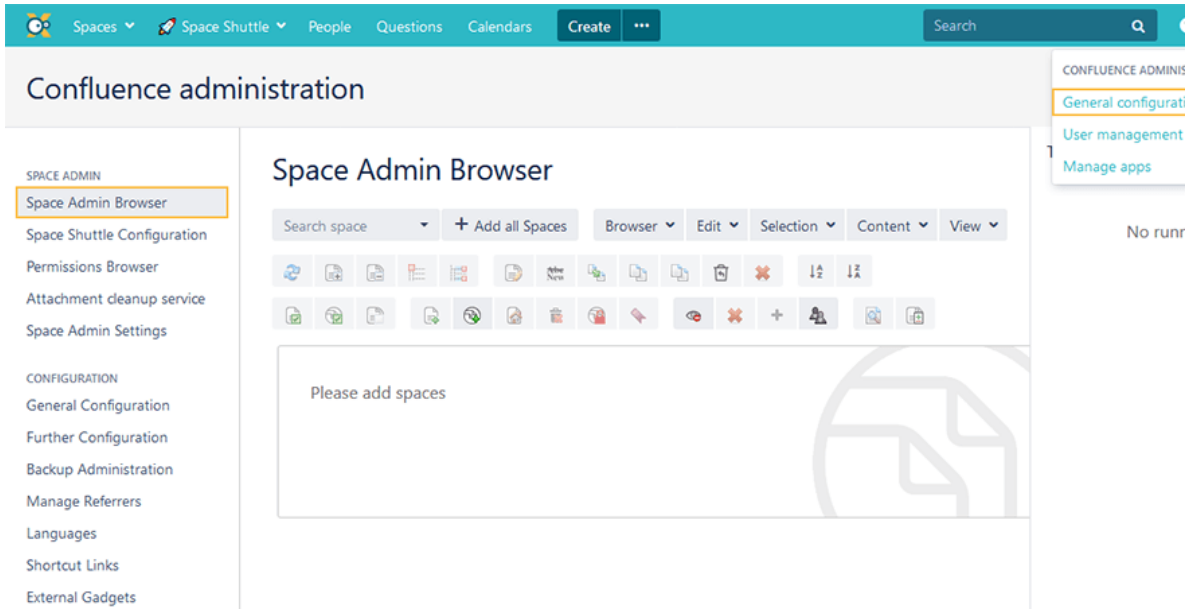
Spaces Space Shuttle People Questions Calendars Create ···

Search

CONFLUENCE ADMINIS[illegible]
General configurati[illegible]
User management
Manage apps

Confluence administration

SPACE ADMIN
Space Admin Browser
Space Shuttle Configuration
Permissions Browser
Attachment cleanup service
Space Admin Settings

CONFIGURATION
General Configuration
Further Configuration
Backup Administration
Manage Referrers
Languages
Shortcut Links
External Gadgets

Space Admin Browser

Search space + Add all Spaces Browser Edit Selection Content View

Please add spaces

No runn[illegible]